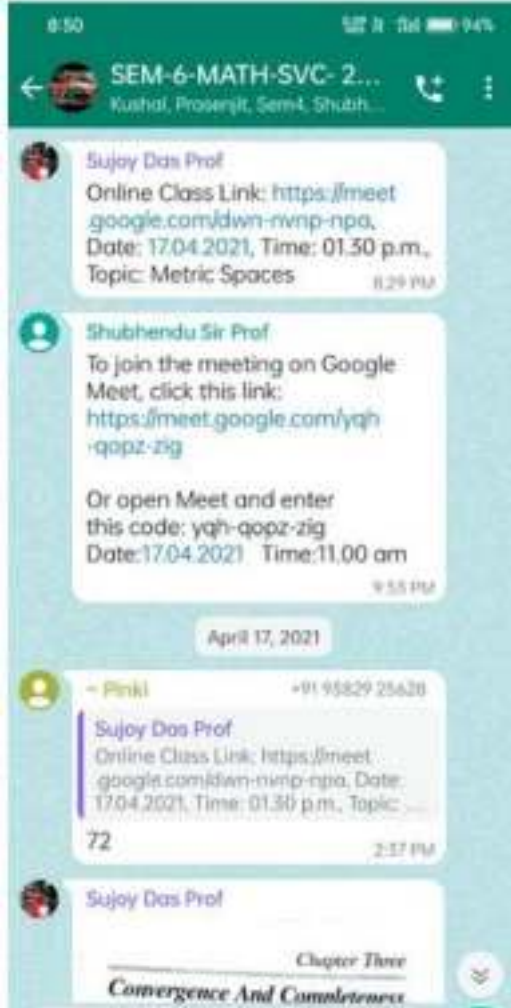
8:50 94%

SEM-6-MATH-SVC- 2...
Kushal, Prosenjit, Sem4, Shubh...

Sujoy Das Prof
Online Class Link: https://meet.google.com/dwn-nvnp-npa, Date: 17.04.2021, Time: 01.30 p.m., Topic: Metric Spaces
8:29 PM

Shubhendu Sir Prof
To join the meeting on Google Meet, click this link:
https://meet.google.com/yqh-qopz-zig

Or open Meet and enter this code: yqh-qopz-zig
Date:17.04.2021 Time:11.00 am
9:55 PM

April 17, 2021

~ Pinki +91 93829 25628
Sujoy Das Prof
Online Class Link: https://meet.google.com/dwn-nvnp-npa, Date: 17.04.2021, Time: 01.30 p.m., Topic: ...
72
2:37 PM

Sujoy Das Prof
Chapter Three
Convergence And Completeness